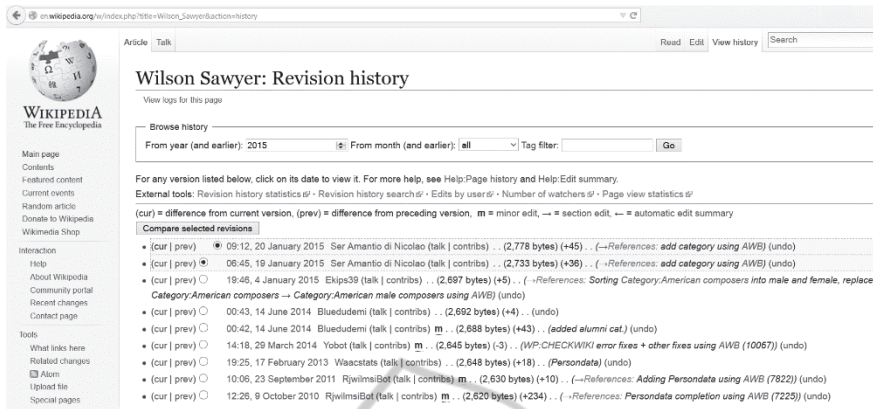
en.wikipedia.org/w/index.php?title=Wilson_Sawyer&action=history

WIKIPEDIA
The Free Encyclopedia

Main page
Contents
Featured content
Current events
Random article
Donate to Wikipedia
Wikimedia Shop

Interaction
Help
About Wikipedia
Community portal
Recent changes
Contact page

Tools
What links here
Related changes
Atom
Upload file
Special pages

Article Talk

Read Edit View history Search

Wilson Sawyer: Revision history

View logs for this page

Browse history

From year (and earlier): 2015 From month (and earlier): all Tag filter: Go

For any version listed below, click on its date to view it. For more help, see Help:Page history and Help:Edit summary.
External tools: Revision history statistics · Revision history search · Edits by user · Number of watchers · Page view statistics

(cur) = difference from current version, (prev) = difference from preceding version, m = minor edit, → = section edit, ← = automatic edit summary

Compare selected revisions

• (cur | prev) 09:12, 20 January 2015 Ser Amantio di Nicolao (talk | contribs) . . (2,778 bytes) (+45) . . (→References: add category using AWB) (undo)
• (cur | prev) 06:45, 19 January 2015 Ser Amantio di Nicolao (talk | contribs) . . (2,733 bytes) (+36) . . (→References: add category using AWB) (undo)
• (cur | prev) 19:46, 4 January 2015 Ekips39 (talk | contribs) . . (2,697 bytes) (+5) . . (→References: Sorting Category:American composers into male and female, replace Category:American composers → Category:American male composers using AWB) (undo)
• (cur | prev) 00:43, 14 June 2014 Bluedudemi (talk | contribs) . . (2,692 bytes) (+4) . . (undo)
• (cur | prev) 00:42, 14 June 2014 Bluedudemi (talk | contribs) m . . (2,688 bytes) (+43) . . (added alumni cat.) (undo)
• (cur | prev) 14:18, 29 March 2014 Yobot (talk | contribs) m . . (2,645 bytes) (-3) . . (WP:CHECKWIKI error fixes + other fixes using AWB (10067)) (undo)
• (cur | prev) 19:25, 17 February 2013 Waacstats (talk | contribs) . . (2,648 bytes) (+18) . . (Persondata) (undo)
• (cur | prev) 10:06, 23 September 2011 RjwilmsiBot (talk | contribs) m . . (2,630 bytes) (+10) . . (→References: Adding Persondata using AWB (7822)) (undo)
• (cur | prev) 12:26, 9 October 2010 RjwilmsiBot (talk | contribs) m . . (2,620 bytes) (+234) . . (→References: Persondata completion using AWB (7225)) (undo)